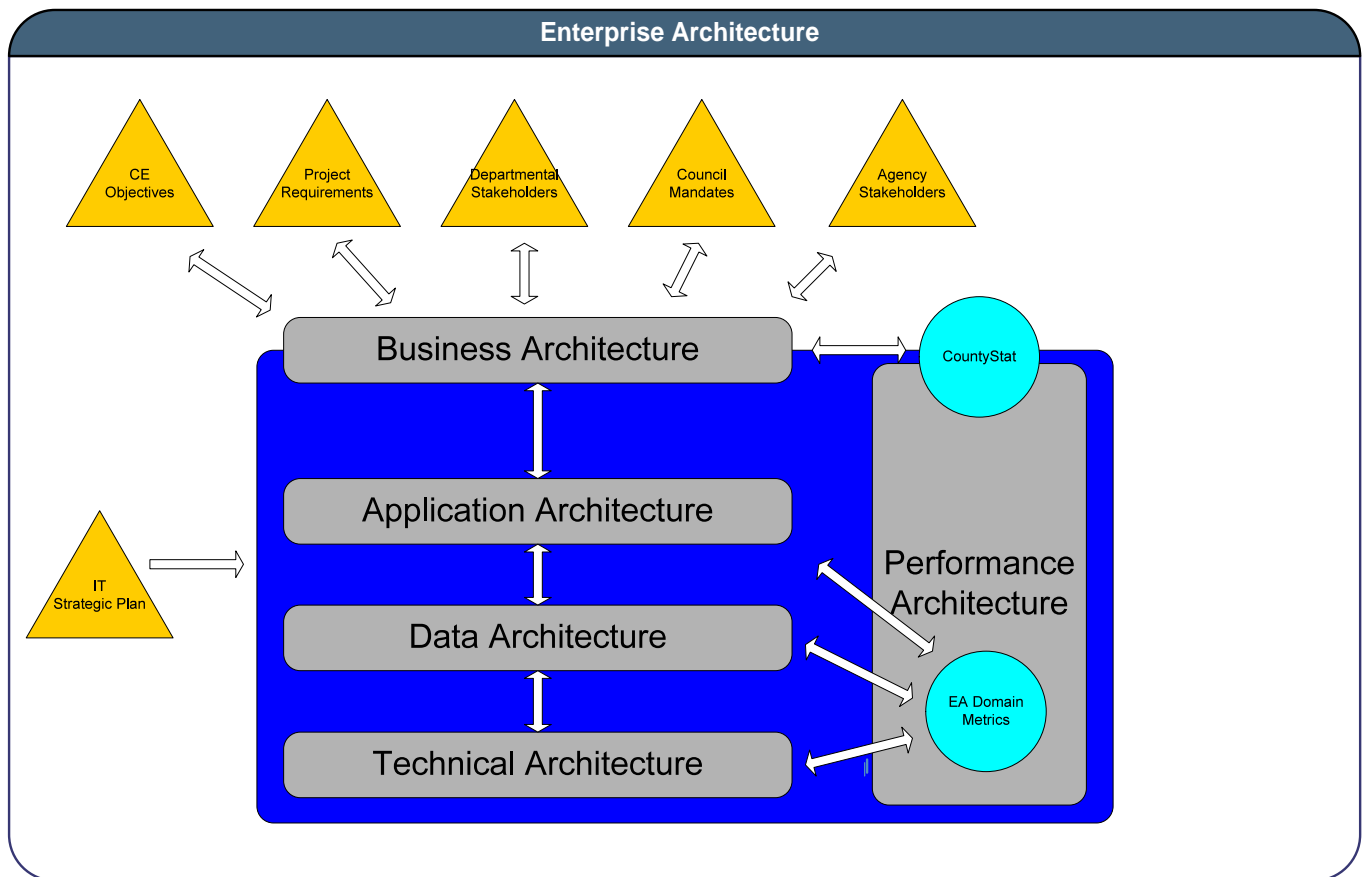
Enterprise Architecture

CE Objectives

Project Requirements

Departmental Stakeholders

Council Mandates

Agency Stakeholders

Business Architecture

CountyStat

Application Architecture

Performance Architecture

IT Strategic Plan

Data Architecture

EA Domain Metrics

Technical Architecture